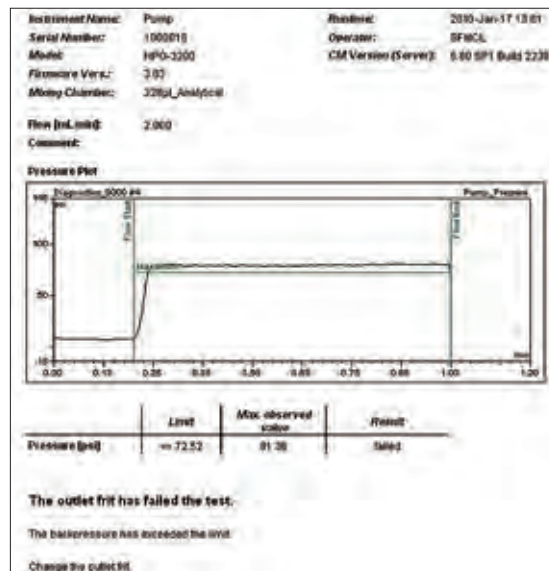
| | | | |
|---|---|---|---|
| Instrument Name: | Pump | Runtime: | 2010-Jan-17 13:01 |
| Serial Number: | 1000018 | Operator: | SFMCL |
| Model: | HPG-3200 | CM Version (Server): | 6.80 SP1 Build 2238 |
| Firmware Vers.: | 2.03 | | |
| Mixing Chamber: | 320µl_Analytical | | |

Flow [mL/min]: 2.000
Comment:

Pressure Plot

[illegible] Pump_Pressure
bar
Flow 2.00
Flow 0.00
150
100
50
-10
0.00 0.15 0.35 0.50 0.60 0.65 0.75 0.90 1.00 1.20
min

| | Limit | Max. observed value | Result |
|---|---|---|---|
| Pressure [psi] | <= 72.52 | 81.36 | failed |

The outlet frit has failed the test.

The backpressure has exceeded the limit.

Change the outlet frit.